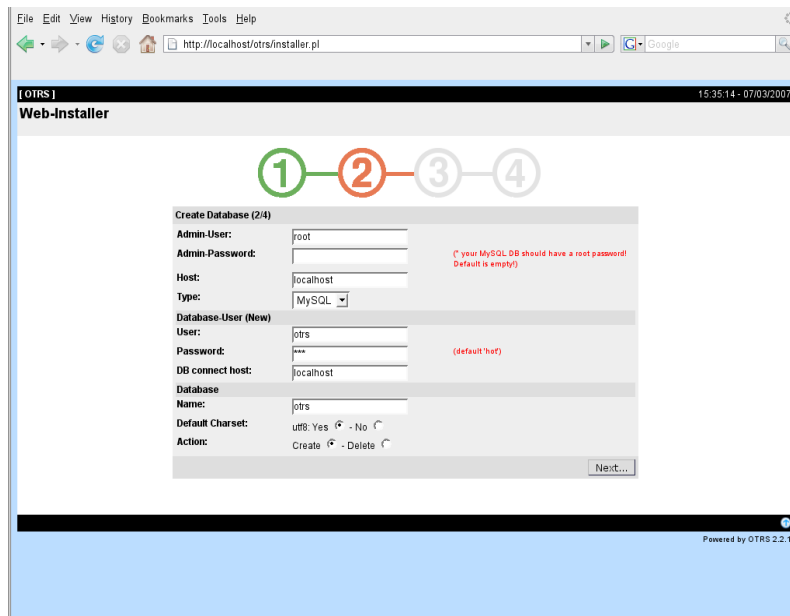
File Edit View History Bookmarks Tools Help

http://localhost/otrs/installer.pl

Google

[ OTRS ]

15:35:14 - 07/03/2007

Web-Installer

1 2 3 4

Create Database (2/4)

Admin-User: root

Admin-Password:

(* your MySQL DB should have a root password! Default is empty!)

Host: localhost

Type: MySQL

Database-User (New)

User: otrs

Password: ***

(default 'hot')

DB connect host: localhost

Database

Name: otrs

Default Charset: utf8: Yes - No

Action: Create - Delete

Next...

Powered by OTRS 2.2.1